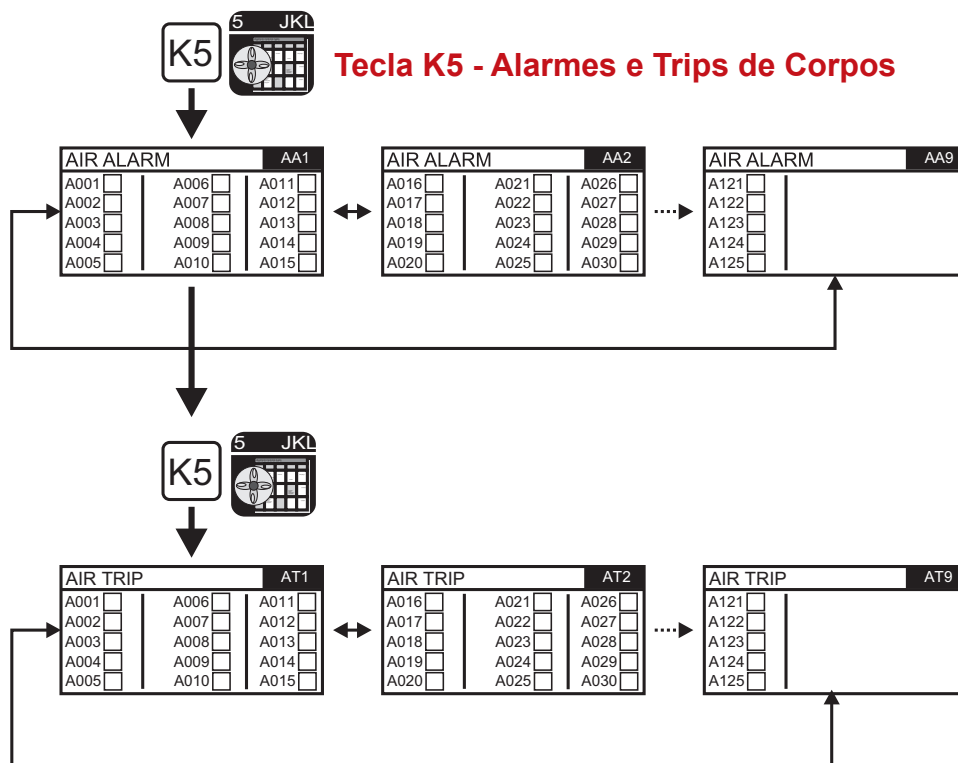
K5

5 JKL

Tecla K5 - Alarmes e Trips de Corpos

AIR ALARM AA1
A001 A006 A011
A002 A007 A012
A003 A008 A013
A004 A009 A014
A005 A010 A015

AIR ALARM AA2
A016 A021 A026
A017 A022 A027
A018 A023 A028
A019 A024 A029
A020 A025 A030

AIR ALARM AA9
A121
A122
A123
A124
A125

K5

5 JKL

AIR TRIP AT1
A001 A006 A011
A002 A007 A012
A003 A008 A013
A004 A009 A014
A005 A010 A015

AIR TRIP AT2
A016 A021 A026
A017 A022 A027
A018 A023 A028
A019 A024 A029
A020 A025 A030

AIR TRIP AT9
A121
A122
A123
A124
A125